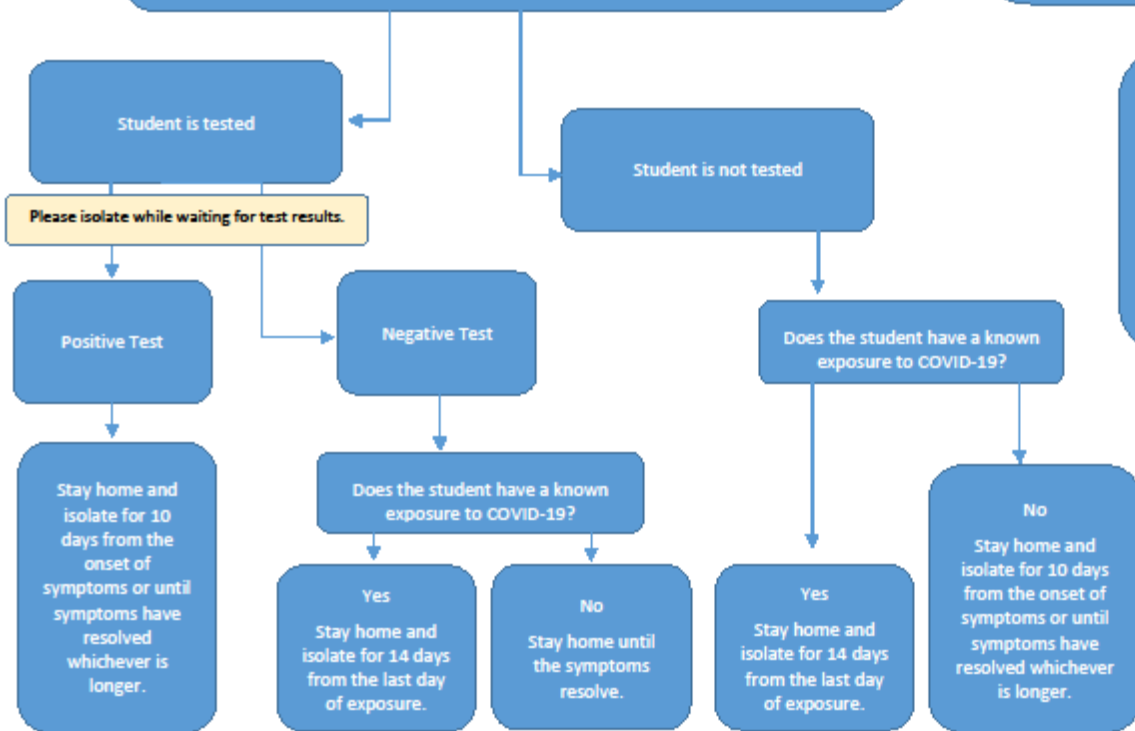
Student is tested

Please isolate while waiting for test results.

Student is not tested

Positive Test

Negative Test

Does the student have a known exposure to COVID-19?

Stay home and isolate for 10 days from the onset of symptoms or until symptoms have resolved whichever is longer.

Does the student have a known exposure to COVID-19?

No

Stay home and isolate for 10 days from the onset of symptoms or until symptoms have resolved whichever is longer.

Yes

Stay home and isolate for 14 days from the last day of exposure.

No

Stay home until the symptoms resolve.

Yes

Stay home and isolate for 14 days from the last day of exposure.